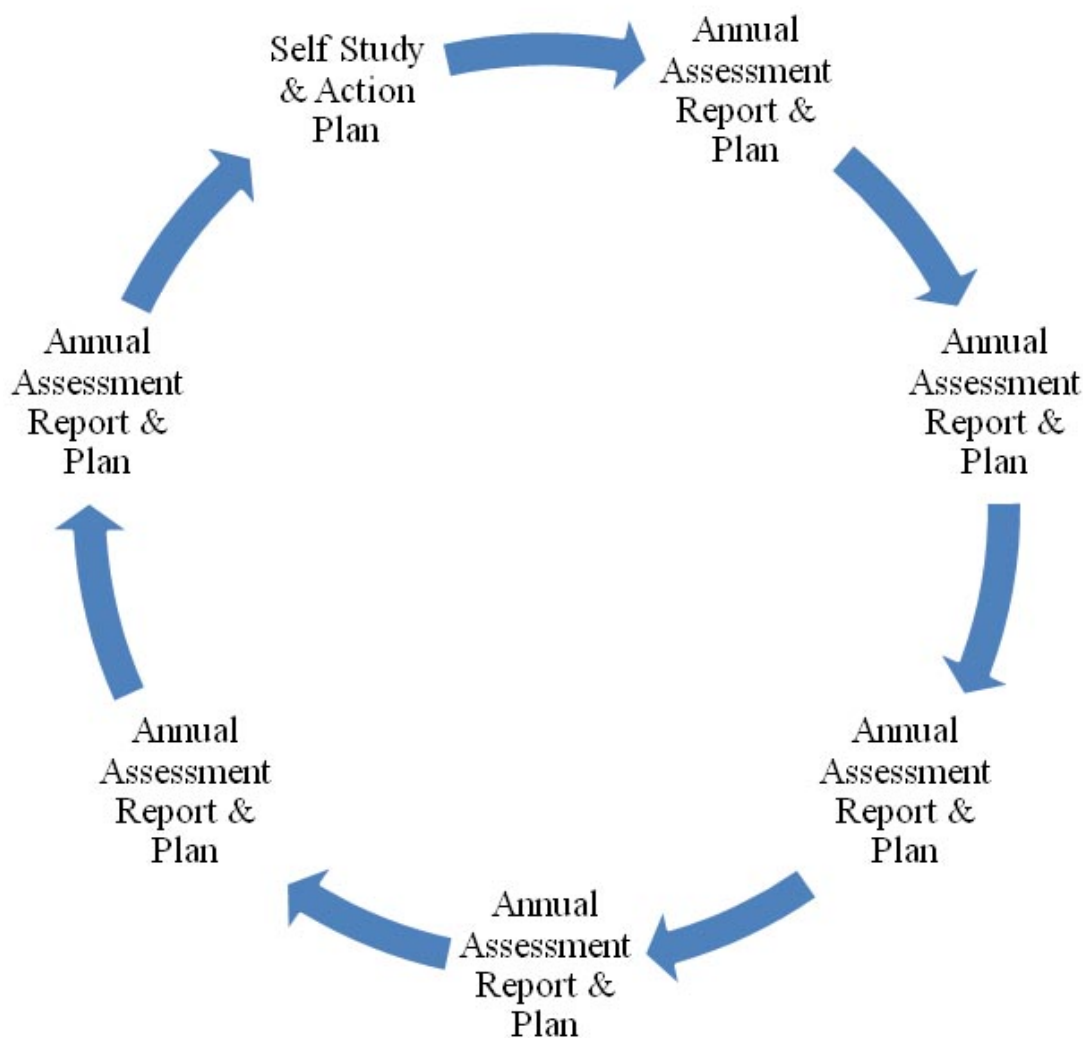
Self Study & Action Plan

Annual Assessment Report & Plan

Annual Assessment Report & Plan

Annual Assessment Report & Plan

Annual Assessment Report & Plan

Annual Assessment Report & Plan

Annual Assessment Report & Plan